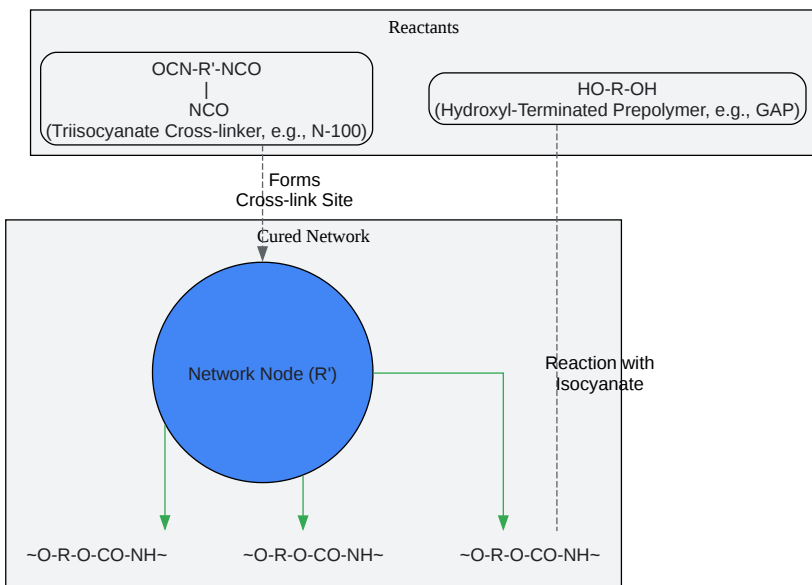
Reactants

OCN-R'-NCO
|
NCO
(Triisocyanate Cross-linker, e.g., N-100)

HO-R-OH
(Hydroxyl-Terminated Prepolymer, e.g., GAP)

Forms
Cross-link Site

Cured Network

Network Node (R')

Reaction with
Isocyanate

~O-R-O-CO-NH~

~O-R-O-CO-NH~

~O-R-O-CO-NH~